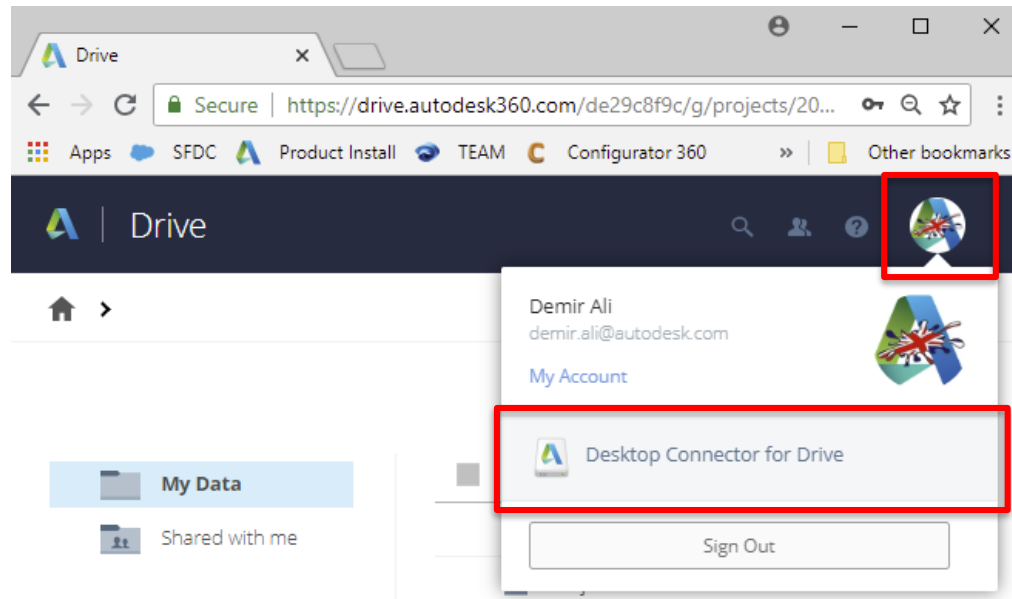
Drive

Secure | https://drive.autodesk360.com/de29c8f9c/g/projects/20...

Apps SFDC Product Install TEAM Configurator 360 » Other bookmarks

Drive

Demir Ali
demir.ali@autodesk.com
My Account

Desktop Connector for Drive

Sign Out

My Data
Shared with me